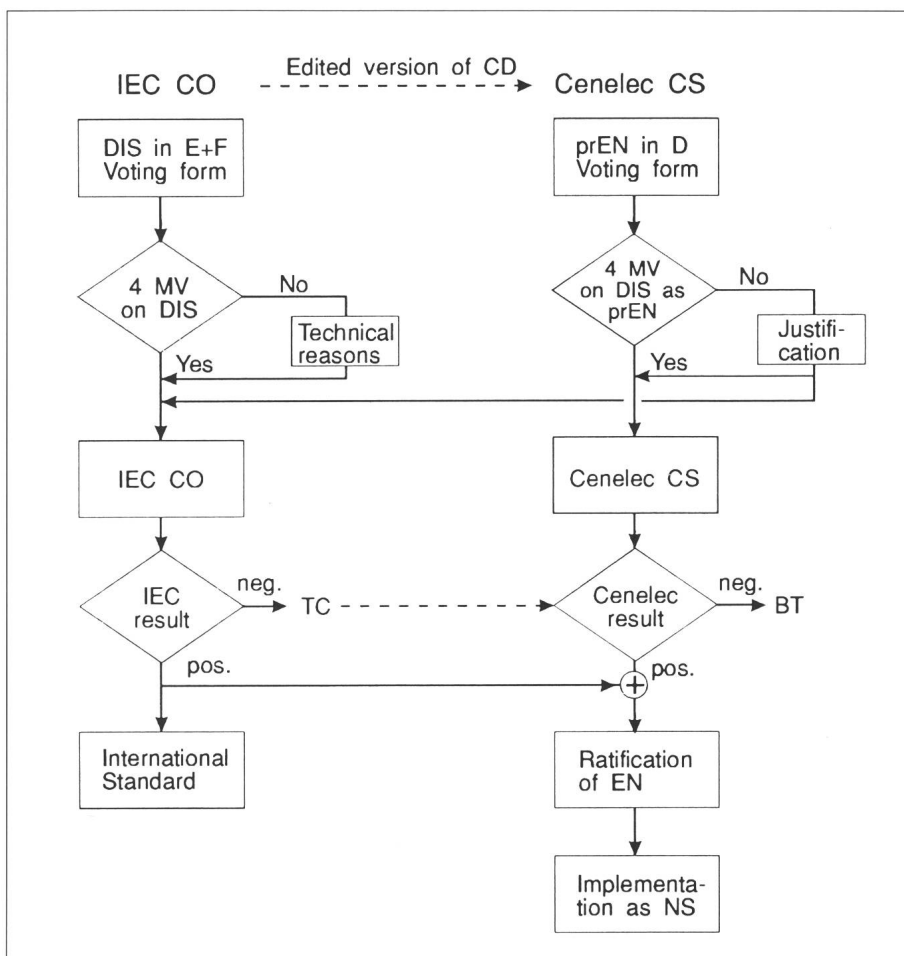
IEC CO

Edited version of CD

Cenelec CS

DIS in E+F Voting form

prEN in D Voting form

4 MV on DIS

No

Technical reasons

Yes

4 MV on DIS as prEN

No

Justification

Yes

IEC CO

Cenelec CS

IEC result

neg.

TC

Cenelec result

neg.

BT

pos.

pos.

International Standard

Ratification of EN

Implementation as NS